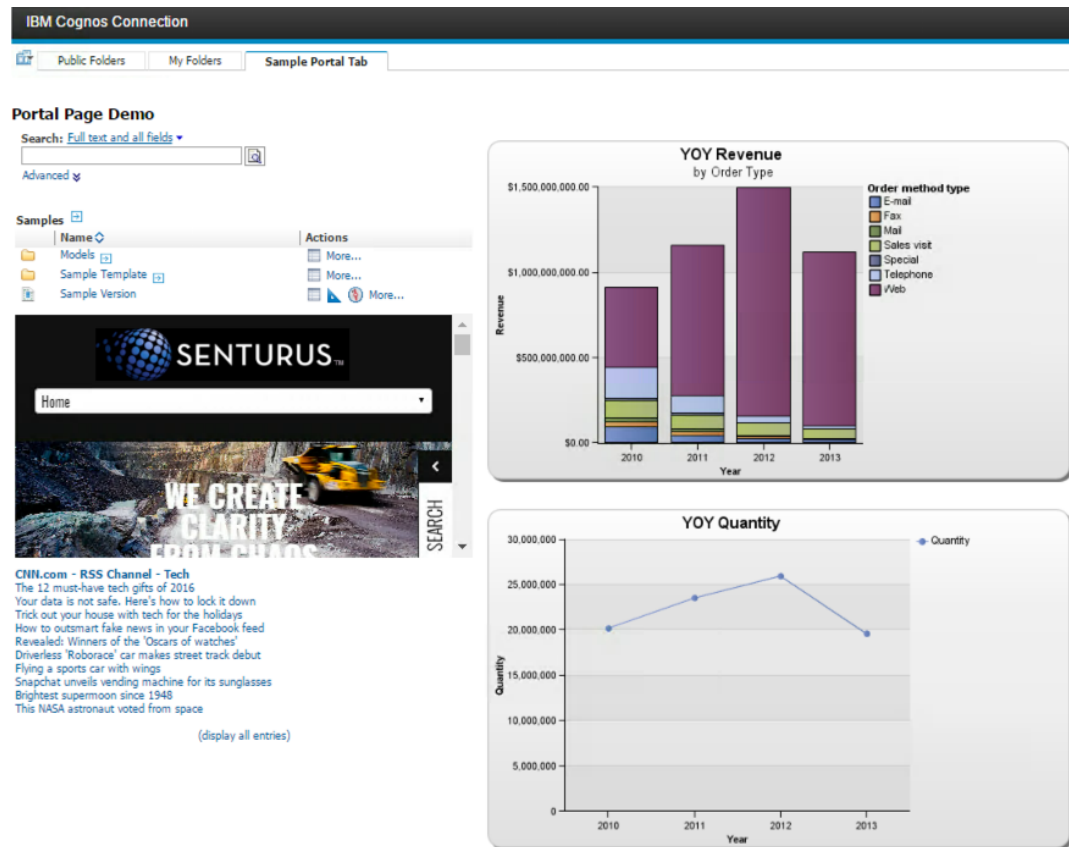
IBM Cognos Connection

Public Folders | My Folders | Sample Portal Tab

Portal Page Demo

Search: Full text and all fields

Advanced

Samples

| Name | Actions |
|---|---|
| Models | More... |
| Sample Template | More... |
| Sample Version | More... |

SENTURUS

Home

WE CREATE CLARITY FROM CHAOS

SEARCH

CNN.com - RSS Channel - Tech
The 12 must-have tech gifts of 2016
Your data is not safe. Here's how to lock it down
Trick out your house with tech for the holidays
How to outsmart fake news in your Facebook feed
Revealed: Winners of the 'Oscars of watches'
Driverless 'Roborace' car makes street track debut
Flying a sports car with wings
Snapchat unveils vending machine for its sunglasses
Brightest supermoon since 1948
This NASA astronaut voted from space

(display all entries)

YOY Revenue
by Order Type

$1,500,000,000.00
$1,000,000,000.00
$500,000,000.00
$0.00

Revenue

2010 2011 2012 2013
Year

Order method type
E-mail
Fax
Mail
Sales visit
Special
Telephone
Web

YOY Quantity

30,000,000
25,000,000
20,000,000
15,000,000
10,000,000
5,000,000
0

Quantity

2010 2011 2012 2013
Year

Quantity